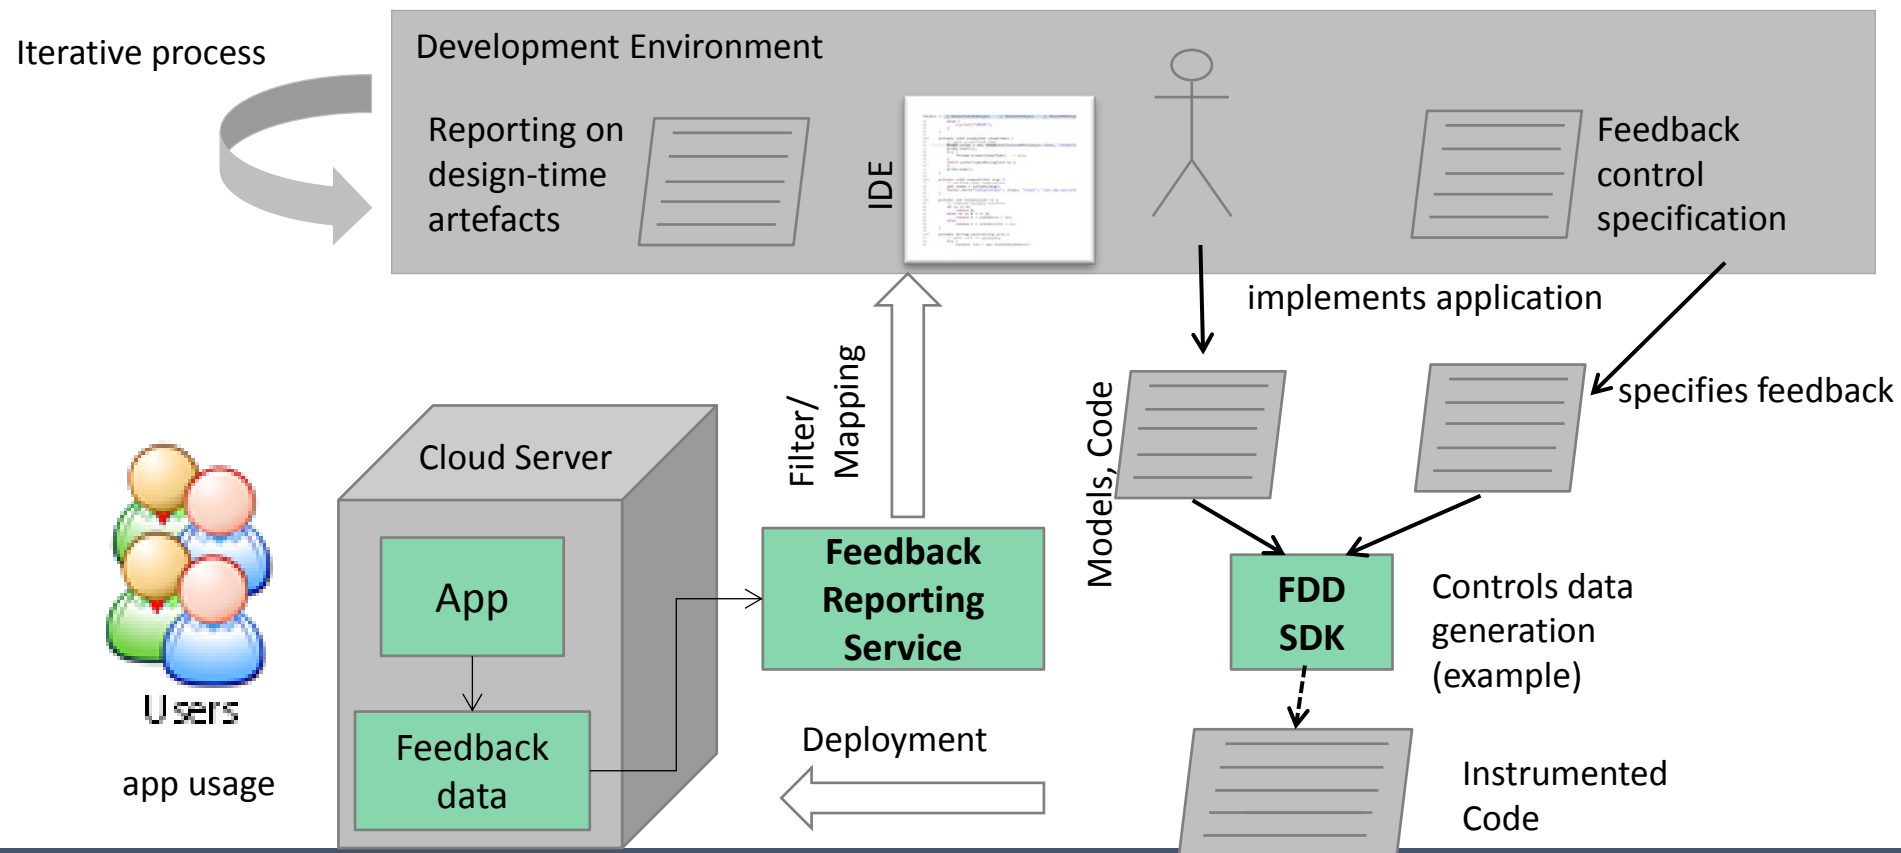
Iterative process

Development Environment

Reporting on design-time artefacts

IDE

Feedback control specification

implements application

specifies feedback

Models, Code

Filter/ Mapping

Cloud Server

App

Feedback data

Feedback Reporting Service

FDD SDK

Controls data generation (example)

Users

app usage

Deployment

Instrumented Code